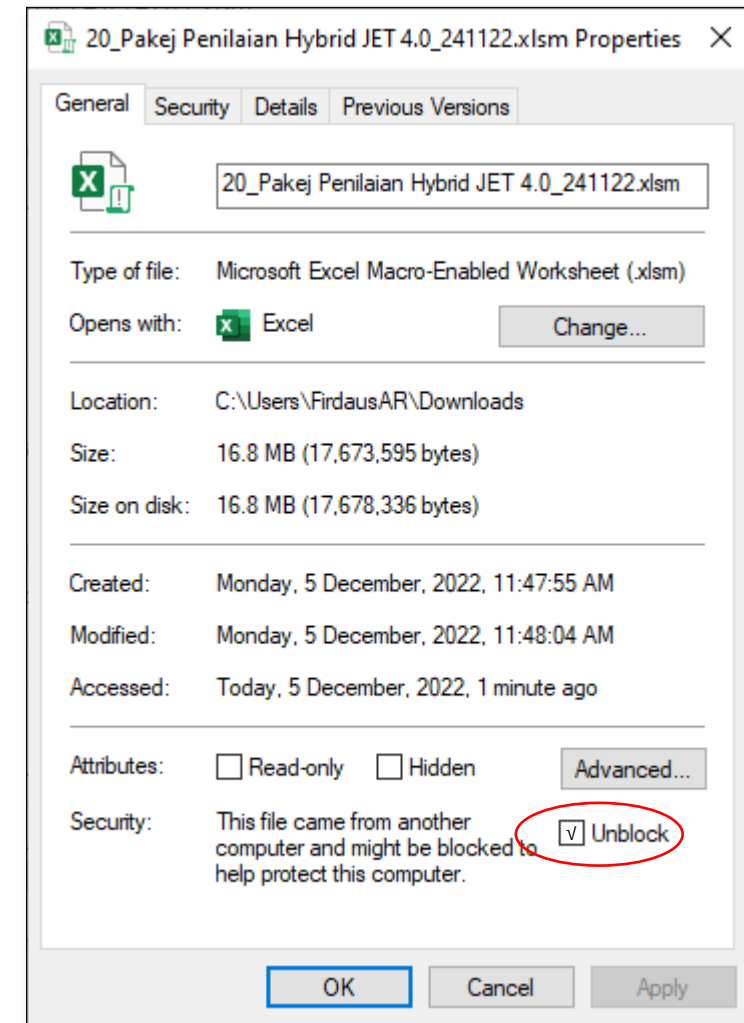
20_Pakej Penilaian Hybrid JET 4.0_241122.xlsm Properties ×

General | Security | Details | Previous Versions

20_Pakej Penilaian Hybrid JET 4.0_241122.xlsm

Type of file: Microsoft Excel Macro-Enabled Worksheet (.xlsm)

Opens with: Excel Change...

Location: C:\Users\FirdausAR\Downloads

Size: 16.8 MB (17,673,595 bytes)

Size on disk: 16.8 MB (17,678,336 bytes)

Created: Monday, 5 December, 2022, 11:47:55 AM

Modified: Monday, 5 December, 2022, 11:48:04 AM

Accessed: Today, 5 December, 2022, 1 minute ago

Attributes: Read-only Hidden Advanced...

Security: This file came from another computer and might be blocked to help protect this computer.

√ Unblock

OK Cancel Apply